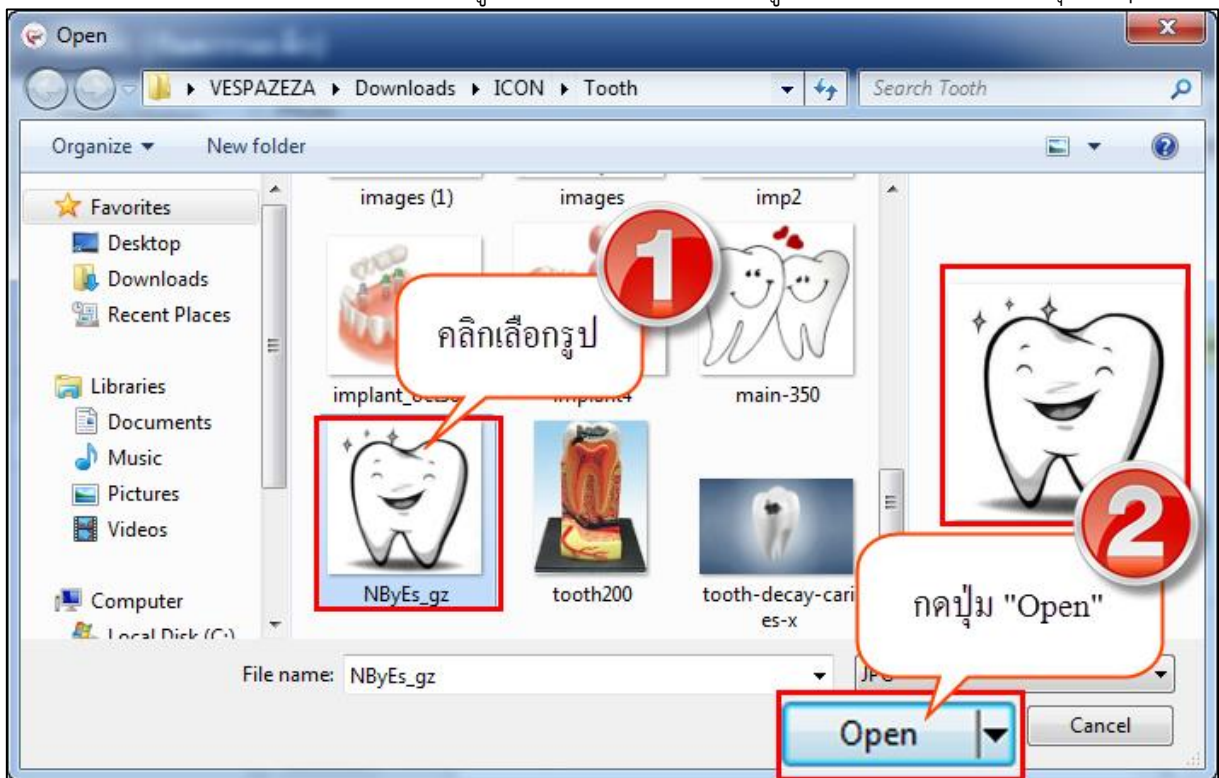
Open

VESPAZEZA ▸ Downloads ▸ ICON ▸ Tooth

Search Tooth

Organize ▾

New folder

Favorites

Desktop

Downloads

Recent Places

Libraries

Documents

Music

Pictures

Videos

Computer

Local Disk (C:)

images (1)

images

imp2

1

คลิกเลือกรูป

implant_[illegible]

implant4

main-350

NByEs_gz

tooth200

tooth-decay-caries-x

2

กดปุ่ม "Open"

File name: NByEs_gz

JP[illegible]

Open

Cancel